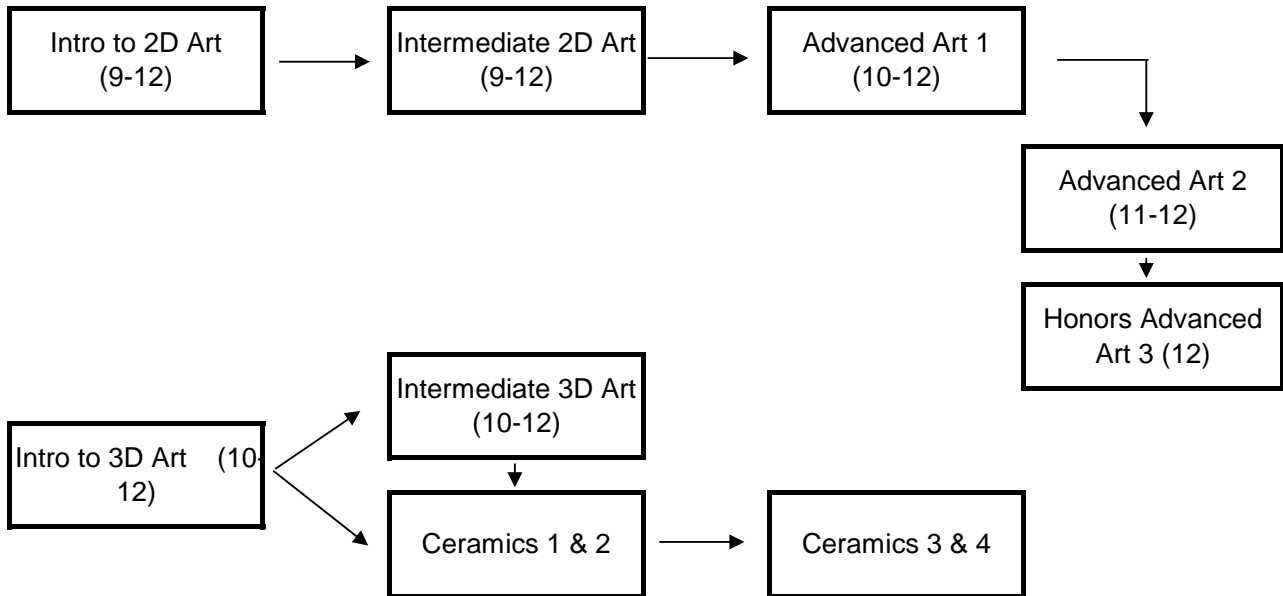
Intro to 2D Art (9-12)

Intermediate 2D Art (9-12)

Advanced Art 1 (10-12)

Advanced Art 2 (11-12)

Honors Advanced Art 3 (12)

Intro to 3D Art (10-12)

Intermediate 3D Art (10-12)

Ceramics 1 & 2

Ceramics 3 & 4